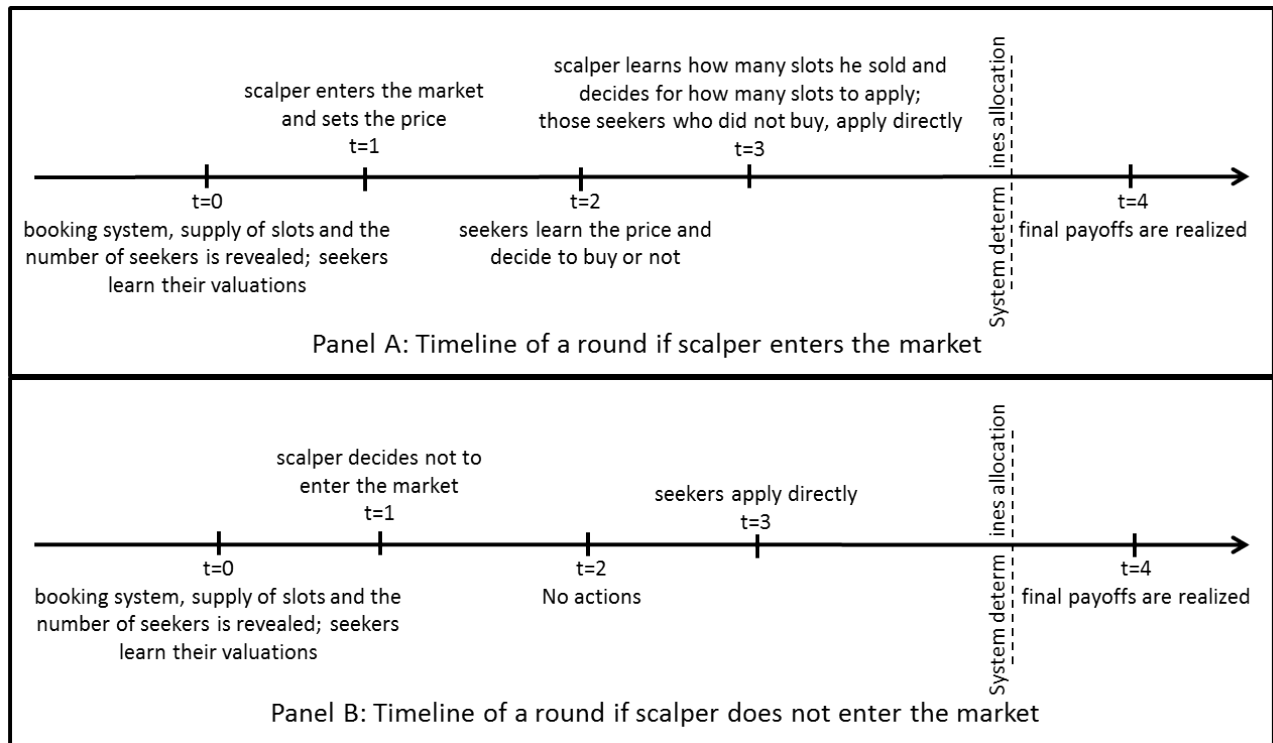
scalper enters the market and sets the price
t=1

scalper learns how many slots he sold and decides for how many slots to apply; those seekers who did not buy, apply directly
t=3

System determines allocation

t=0
booking system, supply of slots and the number of seekers is revealed; seekers learn their valuations

t=2
seekers learn the price and decide to buy or not

t=4
final payoffs are realized

Panel A: Timeline of a round if scalper enters the market

scalper decides not to enter the market
t=1

seekers apply directly
t=3

System determines allocation

t=0
booking system, supply of slots and the number of seekers is revealed; seekers learn their valuations

t=2
No actions

t=4
final payoffs are realized

Panel B: Timeline of a round if scalper does not enter the market